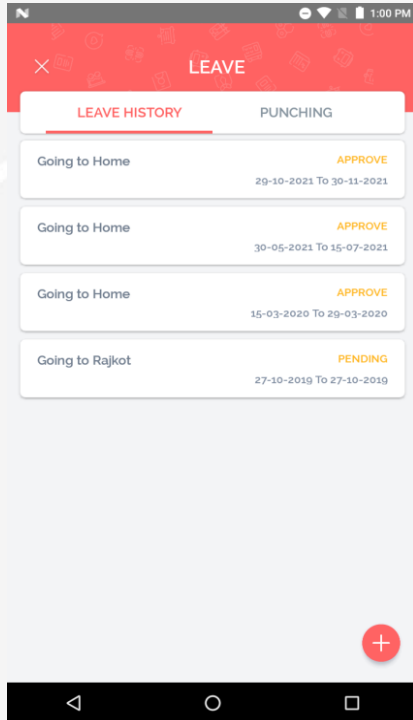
1:00 PM

LEAVE

LEAVE HISTORY
PUNCHING

Going to Home
APPROVE
29-10-2021 To 30-11-2021

Going to Home
APPROVE
30-05-2021 To 15-07-2021

Going to Home
APPROVE
15-03-2020 To 29-03-2020

Going to Rajkot
PENDING
27-10-2019 To 27-10-2019